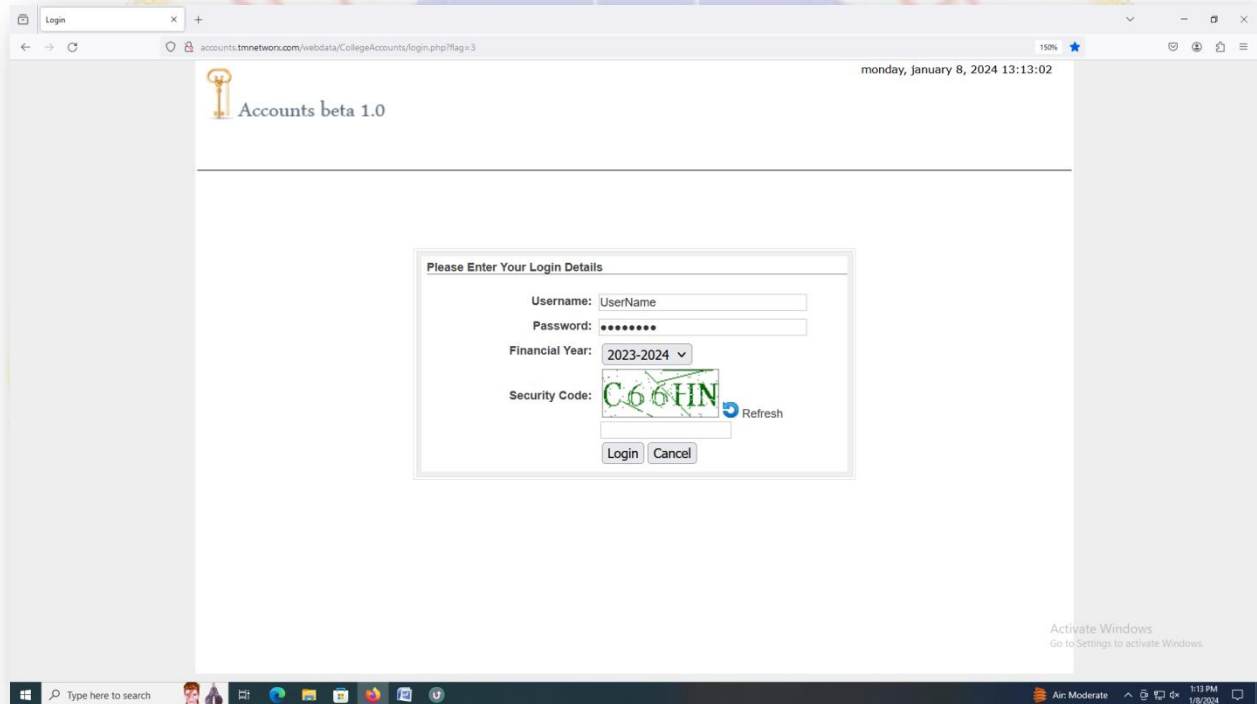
Login

accounts.tmnetworx.com/webdata/CollegeAccounts/login.php?flag=3

150%

monday, january 8, 2024 13:13:02

Accounts beta 1.0

Please Enter Your Login Details

Username: UserName

Password: ••••••••

Financial Year: 2023-2024

Security Code: C66HN Refresh

Login Cancel

Activate Windows
Go to Settings to activate Windows.

Type here to search

Air: Moderate

1:13 PM
1/8/2024